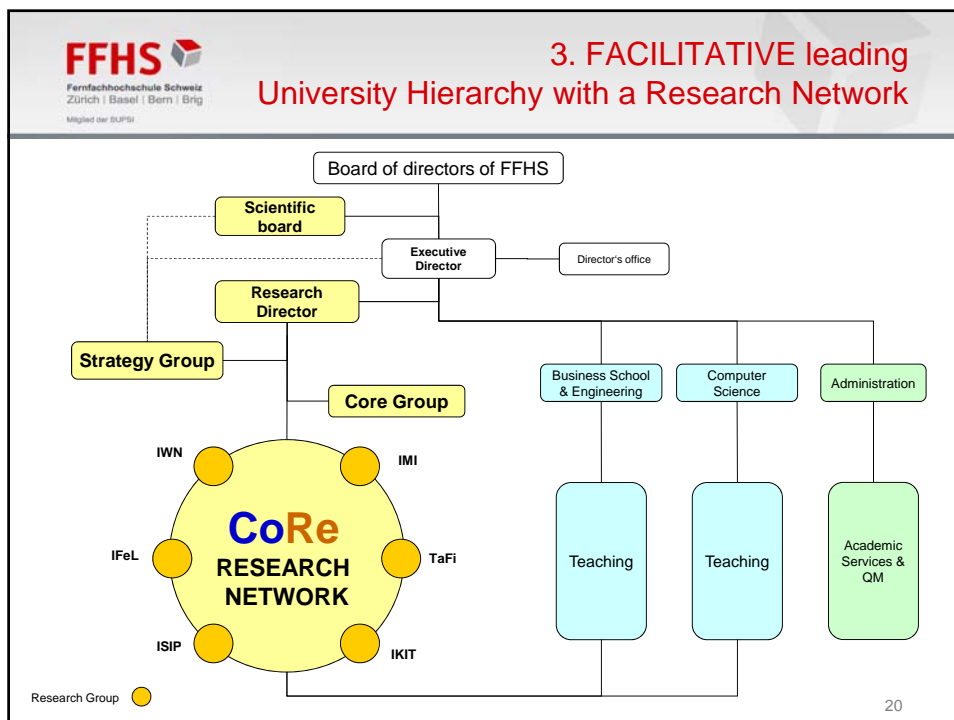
FFHS
Fernfachhochschule Schweiz
Zürich | Basel | Bern | Brig
Mitglied der SUPSI

3. FACILITATIVE leading
University Hierarchy with a Research Network

Board of directors of FFHS

Scientific board

Executive Director

Director's office

Research Director

Strategy Group

Core Group

Business School & Engineering

Computer Science

Administration

IWN

IMI

CoRe
RESEARCH NETWORK

IFeL

TaFi

ISIP

IKIT

Teaching

Teaching

Academic Services & QM

Research Group

20